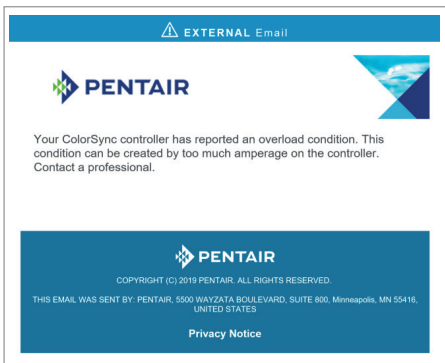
EXTERNAL Email

PENTAIR

Your ColorSync controller has reported an overload condition. This condition can be created by too much amperage on the controller. Contact a professional.

PENTAIR

COPYRIGHT (C) 2019 PENTAIR. ALL RIGHTS RESERVED.

THIS EMAIL WAS SENT BY: PENTAIR, 5500 WAYZATA BOULEVARD, SUITE 800, Minneapolis, MN 55416, UNITED STATES

Privacy Notice